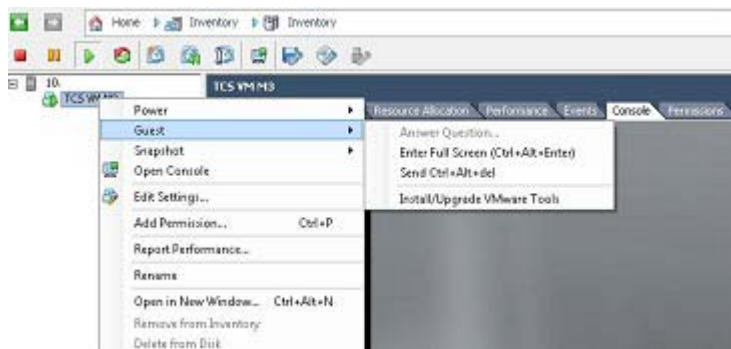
Home Inventory Inventory

10.
TCS VM M3

TCS VM M3

Resource Allocation Performance Events Console Permissions

Power
Guest
Snapshot
Open Console
Edit Settings...
Add Permission... Ctrl+P
Report Performance...
Rename
Open in New Window... Ctrl+Alt+N
Remove from Inventory
Delete from Disk

Answer Question...
Enter Full Screen (Ctrl+Alt+Enter)
Send Ctrl+Alt+del
Install/Upgrade VMware Tools